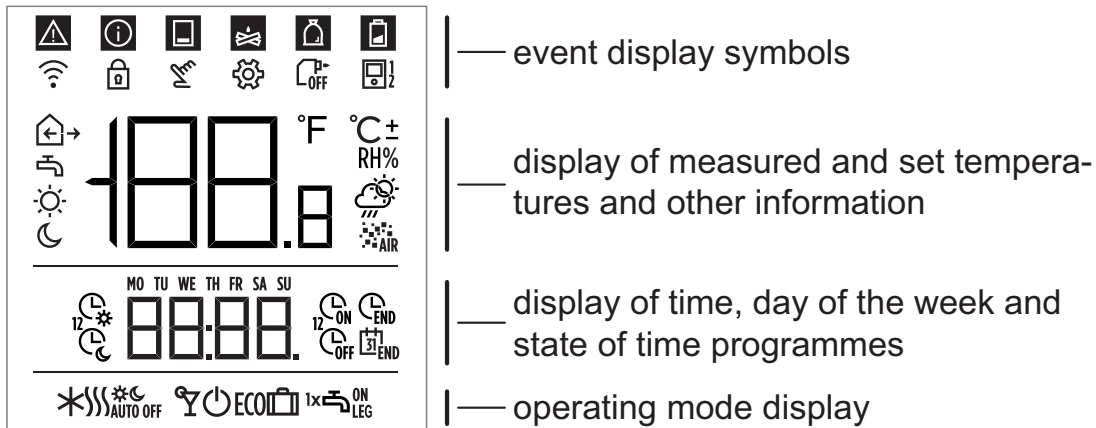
OFF 1 2

°F °C ± RH% AIR

MO TU WE TH FR SA SU

12 ON END 12 OFF 31 END

AUTO OFF ECO 1x ON LEG

event display symbols

display of measured and set temperatures and other information

display of time, day of the week and state of time programmes

operating mode display